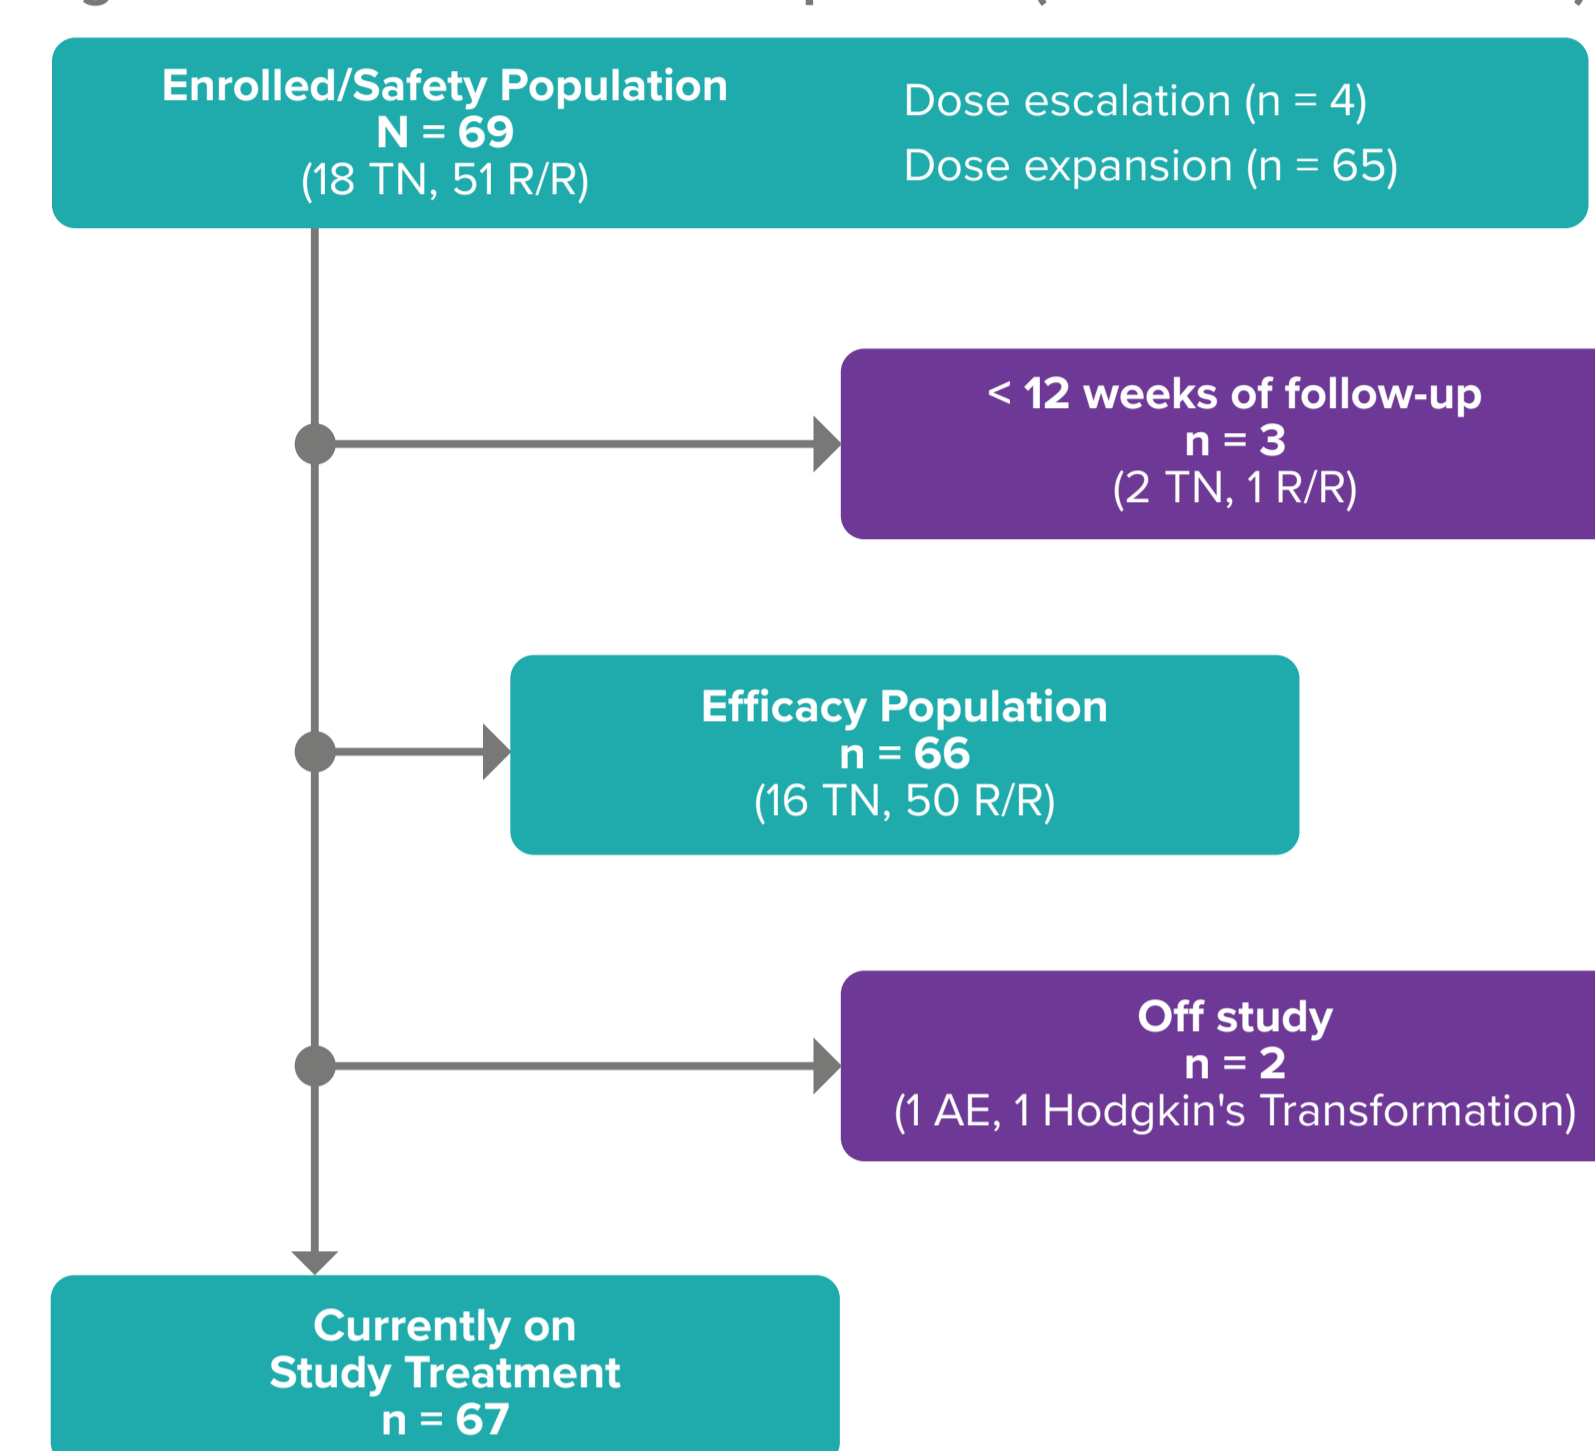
Enrolled/Safety Population
N = 69
(18 TN, 51 R/R)

Dose escalation (n = 4)
Dose expansion (n = 65)

< 12 weeks of follow-up
n = 3
(2 TN, 1 R/R)

Efficacy Population
n = 66
(16 TN, 50 R/R)

Off study
n = 2
(1 AE, 1 Hodgkin's Transformation)

Currently on
Study Treatment
n = 67